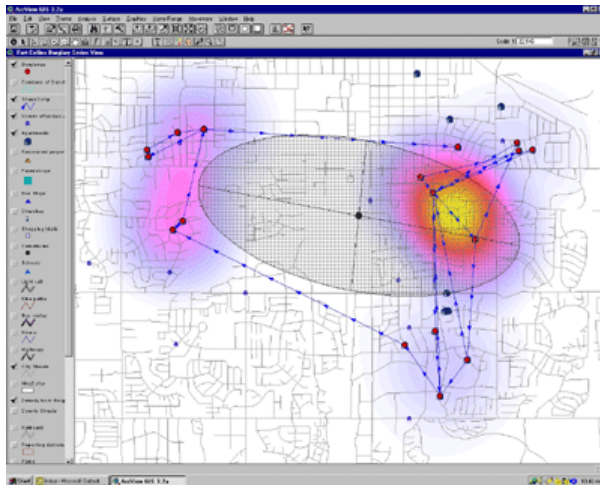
ArcView GIS 3.2a
File Edit View Theme Analysis Surface Graphics Home Range Movement Window Help
Scale 1: 2,142
Fort Collins Burglary Series View
Burglaries
Centroid of Burgl
Street Fuzzy
Crimes offenders
Apartments
Residential proper
Pawn shops
Bus Stops
Overlay
Shopping Malls
Cemeteries
Schools
Liquor sell
Bike paths
Bus routes
Rivers
Streams
City Streets
Small city
Density from Burgl
County Streets
Railroads
Reporting districts
Parks
Start
Inbox - Microsoft Outlook
ArcView GIS 3.2a
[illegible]